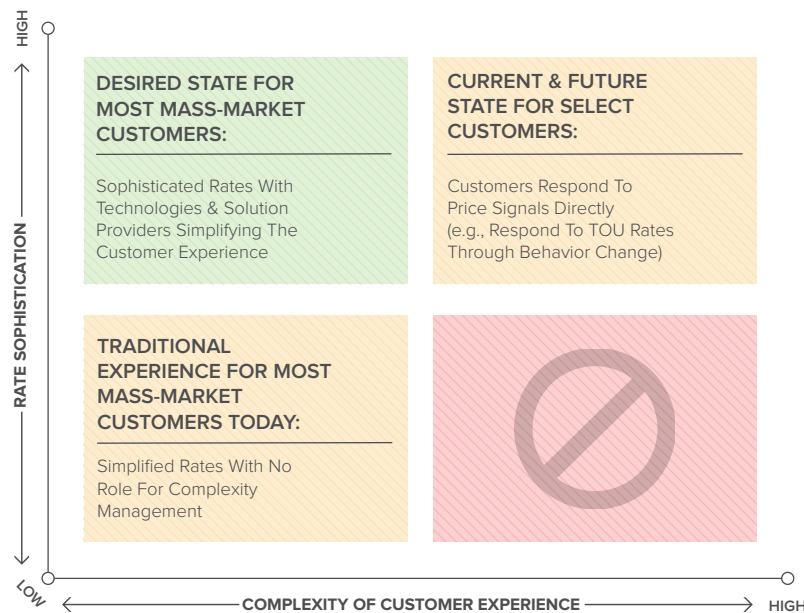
HIGH

RATE SOPHISTICATION

DESIRED STATE FOR MOST MASS-MARKET CUSTOMERS:

Sophisticated Rates With Technologies & Solution Providers Simplifying The Customer Experience

CURRENT & FUTURE STATE FOR SELECT CUSTOMERS:

Customers Respond To Price Signals Directly (e.g., Respond To TOU Rates Through Behavior Change)

TRADITIONAL EXPERIENCE FOR MOST MASS-MARKET CUSTOMERS TODAY:

Simplified Rates With No Role For Complexity Management

LOW

COMPLEXITY OF CUSTOMER EXPERIENCE

HIGH